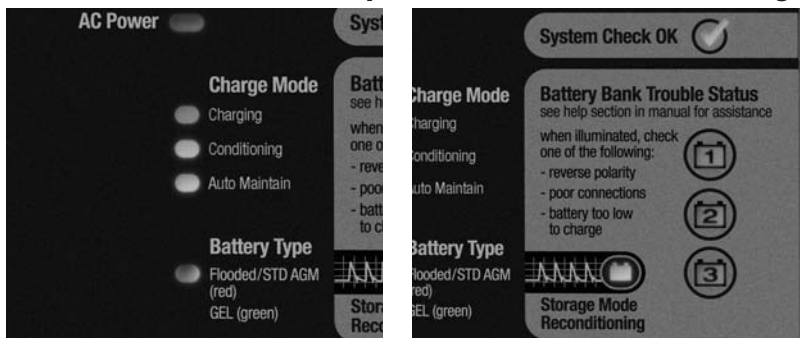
AC Power

Syst

Charge Mode

Charging

Conditioning

Auto Maintain

Batt
see h
when
one o
- reve
- poo
- batt
to c

Battery Type

Flooded/STD AGM (red)

GEL (green)

Stora
Reco

System Check OK

harge Mode

harging

onditioning

uto Maintain

Battery Bank Trouble Status
see help section in manual for assistance

when illuminated, check one of the following:
- reverse polarity
- poor connections
- battery too low to charge

1

2

3

attery Type

looded/STD AGM
red)
EL (green)

Storage Mode
Reconditioning